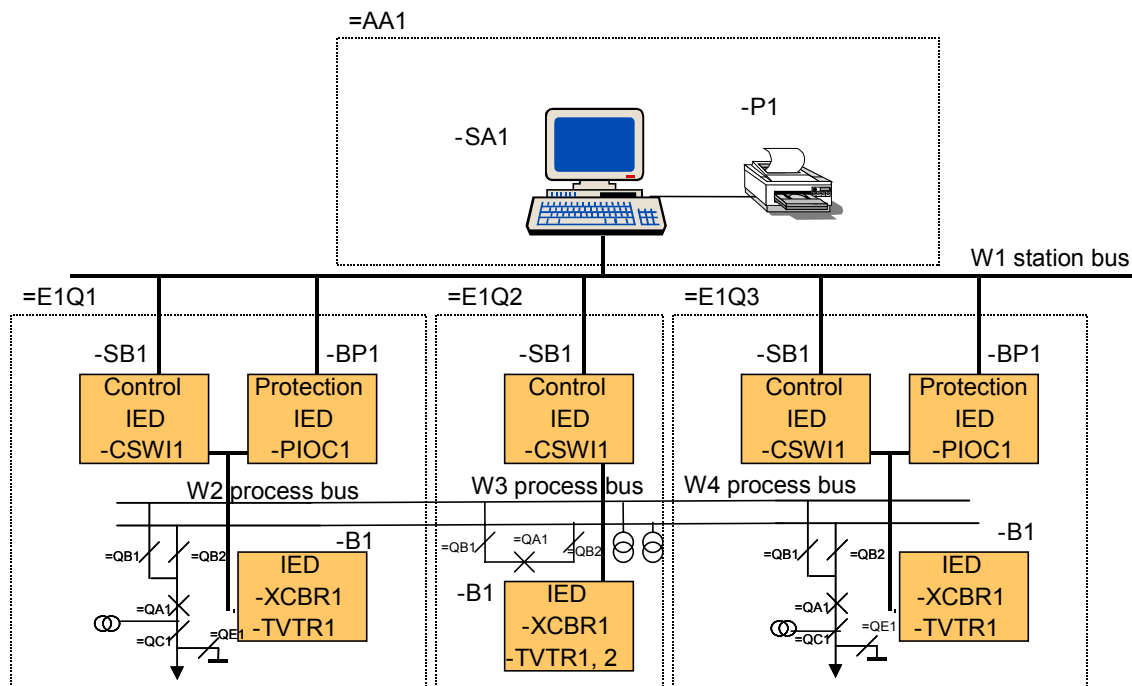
=AA1

-SA1

-P1

W1 station bus

=E1Q1

=E1Q2

=E1Q3

-SB1

-BP1

-SB1

-SB1

-BP1

Control IED -CSWI1

Protection IED -PIOC1

Control IED -CSWI1

Control IED -CSWI1

Protection IED -PIOC1

W2 process bus

W3 process bus

W4 process bus

-B1

-B1

=QB1

=QB2

=QB1

=QA1

=QB2

=QB1

=QB2

-B1

IED -XCBR1 -TVTR1

IED -XCBR1 -TVTR1, 2

IED -XCBR1 -TVTR1

=QA1

=QC1

=QE1

=QA1

=QC1

=QE1